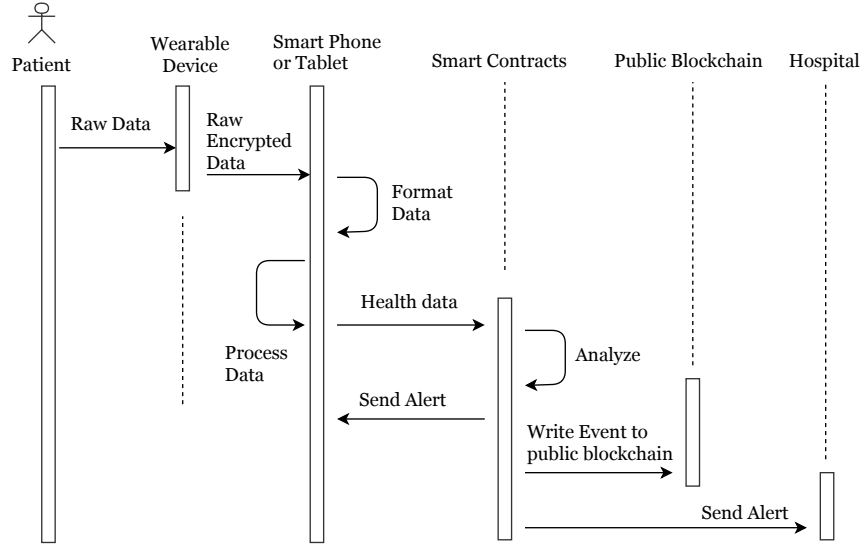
Patient

Wearable Device

Smart Phone or Tablet

Smart Contracts

Public Blockchain

Hospital

Raw Data

Raw Encrypted Data

Format Data

Process Data

Health data

Analyze

Send Alert

Write Event to public blockchain

Send Alert